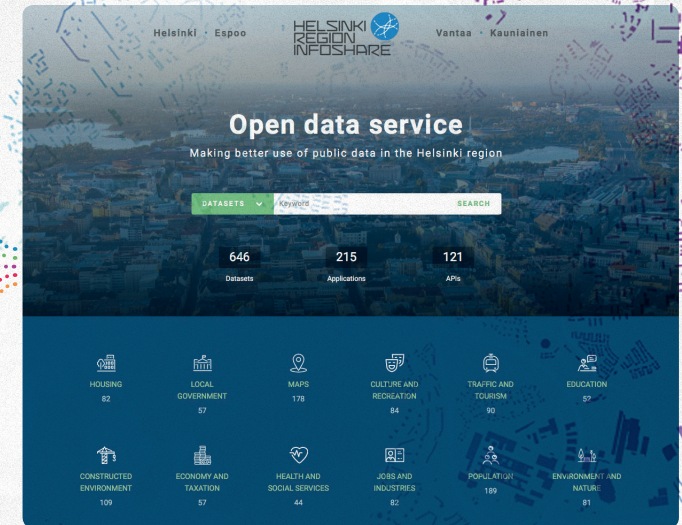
Helsinki · Espoo

HELSINKI REGION INFOSHARE

Vantaa · Kauniainen

Open data service

Making better use of public data in the Helsinki region

DATASETS

Keyword

SEARCH

646
Datasets

215
Applications

121
APIs

HOUSING
82

LOCAL GOVERNMENT
57

MAPS
178

CULTURE AND RECREATION
84

TRAFFIC AND TOURISM
90

EDUCATION
52

CONSTRUCTED ENVIRONMENT
109

ECONOMY AND TAXATION
57

HEALTH AND SOCIAL SERVICES
44

JOBS AND INDUSTRIES
82

POPULATION
189

ENVIRONMENT AND NATURE
81